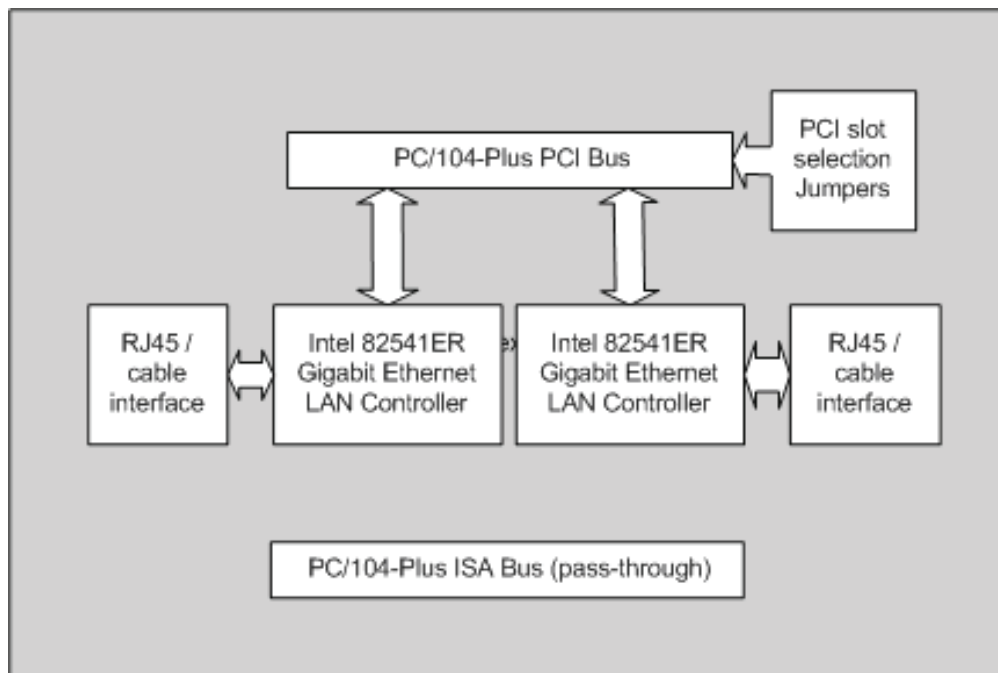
PC/104-Plus PCI Bus

PCI slot selection Jumpers

RJ45 / cable interface

Intel 82541ER Gigabit Ethernet LAN Controller

Intel 82541ER Gigabit Ethernet LAN Controller

RJ45 / cable interface

PC/104-Plus ISA Bus (pass-through)